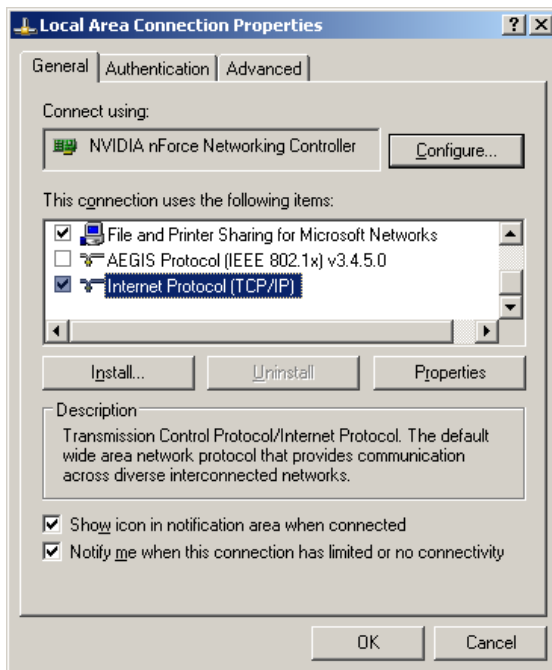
Local Area Connection Properties
? X
General | Authentication | Advanced

Connect using:
NVIDIA nForce Networking Controller
Configure...

This connection uses the following items:
File and Printer Sharing for Microsoft Networks
AEGIS Protocol (IEEE 802.1x) v3.4.5.0
Internet Protocol (TCP/IP)

Install... | Uninstall | Properties

Description
Transmission Control Protocol/Internet Protocol. The default wide area network protocol that provides communication across diverse interconnected networks.

Show icon in notification area when connected
Notify me when this connection has limited or no connectivity

OK | Cancel